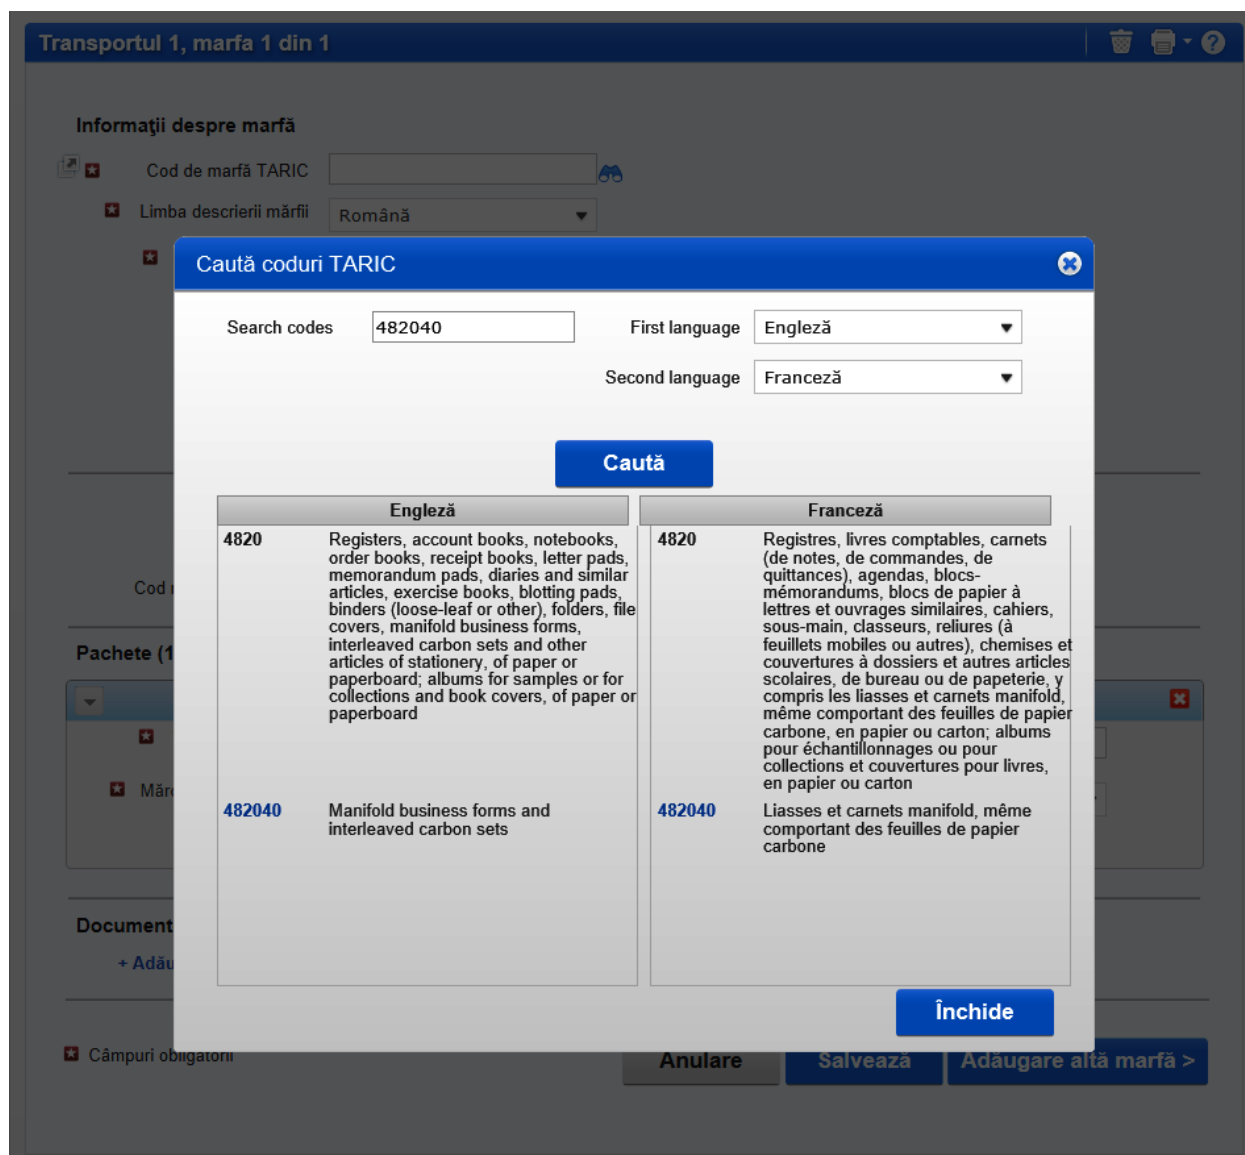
Transportul 1, marfa 1 din 1

Informaţii despre marfă

Cod de marfă TARIC

Limba descrierii mărfii Română

Cod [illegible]

Pachete (1

Măr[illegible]

Document

+ Adău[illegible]

Câmpuri obligatorii

Anulare Salvează Adăugare altă marfă >

Caută coduri TARIC

Search codes 482040

First language Engleză

Second language Franceză

Caută

| Engleză | | Franceză | |
|---|---|---|---|
| 4820 | Registers, account books, notebooks, order books, receipt books, letter pads, memorandum pads, diaries and similar articles, exercise books, blotting pads, binders (loose-leaf or other), folders, file covers, manifold business forms, interleaved carbon sets and other articles of stationery, of paper or paperboard; albums for samples or for collections and book covers, of paper or paperboard | 4820 | Registres, livres comptables, carnets (de notes, de commandes, de quittances), agendas, blocs-mémorandums, blocs de papier à lettres et ouvrages similaires, cahiers, sous-main, classeurs, reliures (à feuillets mobiles ou autres), chemises et couvertures à dossiers et autres articles scolaires, de bureau ou de papeterie, y compris les liasses et carnets manifold, même comportant des feuilles de papier carbone, en papier ou carton; albums pour échantillonnages ou pour collections et couvertures pour livres, en papier ou carton |
| 482040 | Manifold business forms and interleaved carbon sets | 482040 | Liasses et carnets manifold, même comportant des feuilles de papier carbone |

Închide